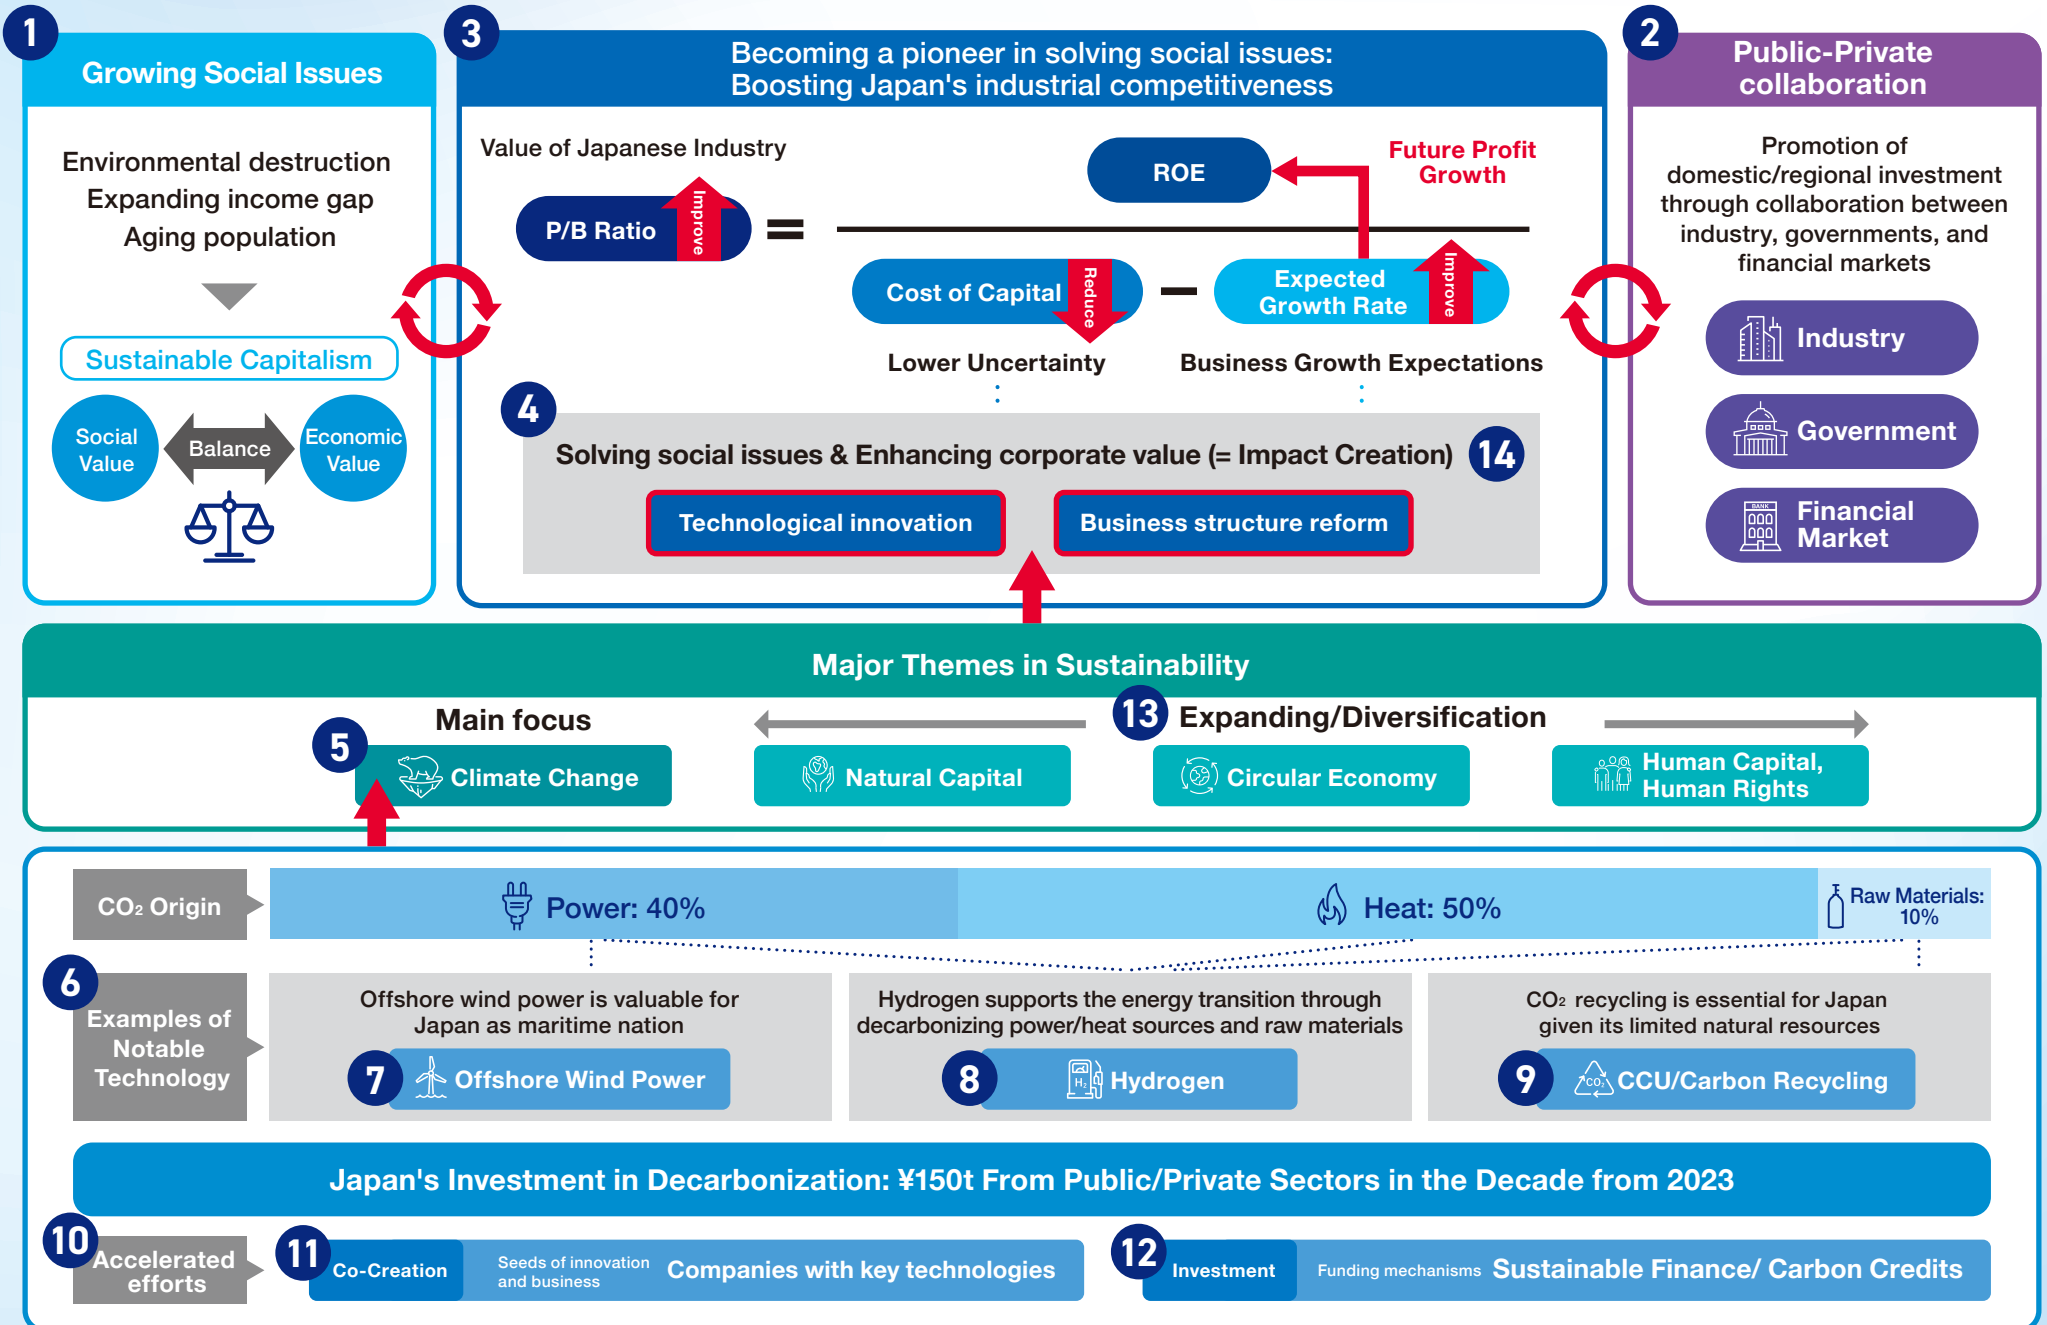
1
Growing Social Issues

Environmental destruction
Expanding income gap
Aging population

Sustainable Capitalism

Social Value
Balance
Economic Value

3
Becoming a pioneer in solving social issues:
Boosting Japan's industrial competitiveness

Value of Japanese Industry

P/B Ratio Improve = ROE Future Profit Growth

Cost of Capital Reduce − Expected Growth Rate Improve

Lower Uncertainty
Business Growth Expectations

4
Solving social issues & Enhancing corporate value (= Impact Creation) 14

Technological innovation
Business structure reform

2
Public-Private collaboration

Promotion of domestic/regional investment through collaboration between industry, governments, and financial markets

Industry
Government
Financial Market

Major Themes in Sustainability

Main focus
13 Expanding/Diversification

5 Climate Change
Natural Capital
Circular Economy
Human Capital, Human Rights

$CO_2$ Origin
Power: 40%
Heat: 50%
Raw Materials: 10%

6
Examples of Notable Technology

Offshore wind power is valuable for Japan as maritime nation
7 Offshore Wind Power

Hydrogen supports the energy transition through decarbonizing power/heat sources and raw materials
8 Hydrogen

$CO_2$ recycling is essential for Japan given its limited natural resources
9 CCU/Carbon Recycling

Japan's Investment in Decarbonization: ¥150t From Public/Private Sectors in the Decade from 2023

10 Accelerated efforts

11 Co-Creation
Seeds of innovation and business
Companies with key technologies

12 Investment
Funding mechanisms
Sustainable Finance/ Carbon Credits